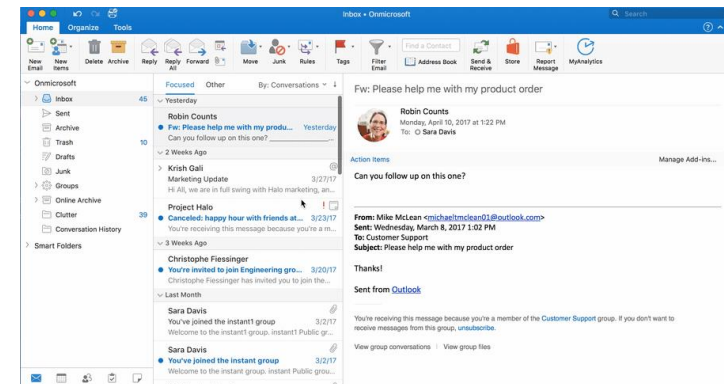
Inbox • Onmicrosoft

Search

Home Organize Tools

New Email New Items Delete Archive Reply Reply All Forward Move Junk Rules Tags Filter Email Find a Contact Address Book Send & Receive Store Report Message MyAnalytics

Onmicrosoft
Inbox 45
Sent
Archive
Trash 10
Drafts
Junk
Groups
Online Archive
Clutter 39
Conversation History
Smart Folders

Focused Other By: Conversations

Yesterday
Robin Counts
Fw: Please help me with my produ... Yesterday
Can you follow up on this one?

2 Weeks Ago
Krish Gali
Marketing Update 3/27/17
Hi All, we are in full swing with Halo marketing, an...

Project Halo
Canceled: happy hour with friends at... 3/23/17
You're receiving this message because you're a m...

3 Weeks Ago
Christophe Fiessinger
You're invited to join Engineering gro... 3/20/17
Christophe Fiessinger has invited you to join the...

Last Month
Sara Davis
You've joined the instant1 group 3/2/17
Welcome to the instant1 group. instant1 Public gr...

Sara Davis
You've joined the instant group 3/2/17
Welcome to the instant group. Instant Public grou...

Fw: Please help me with my product order

Robin Counts
Monday, April 10, 2017 at 1:22 PM
To: Sara Davis

Action Items Manage Add-ins...

Can you follow up on this one?

From: Mike McLean <michaeltmclean01@outlook.com>
Sent: Wednesday, March 8, 2017 1:02 PM
To: Customer Support
Subject: Please help me with my product order

Thanks!

Sent from Outlook

You're receiving this message because you're a member of the Customer Support group. If you don't want to receive messages from this group, unsubscribe.

View group conversations | View group files